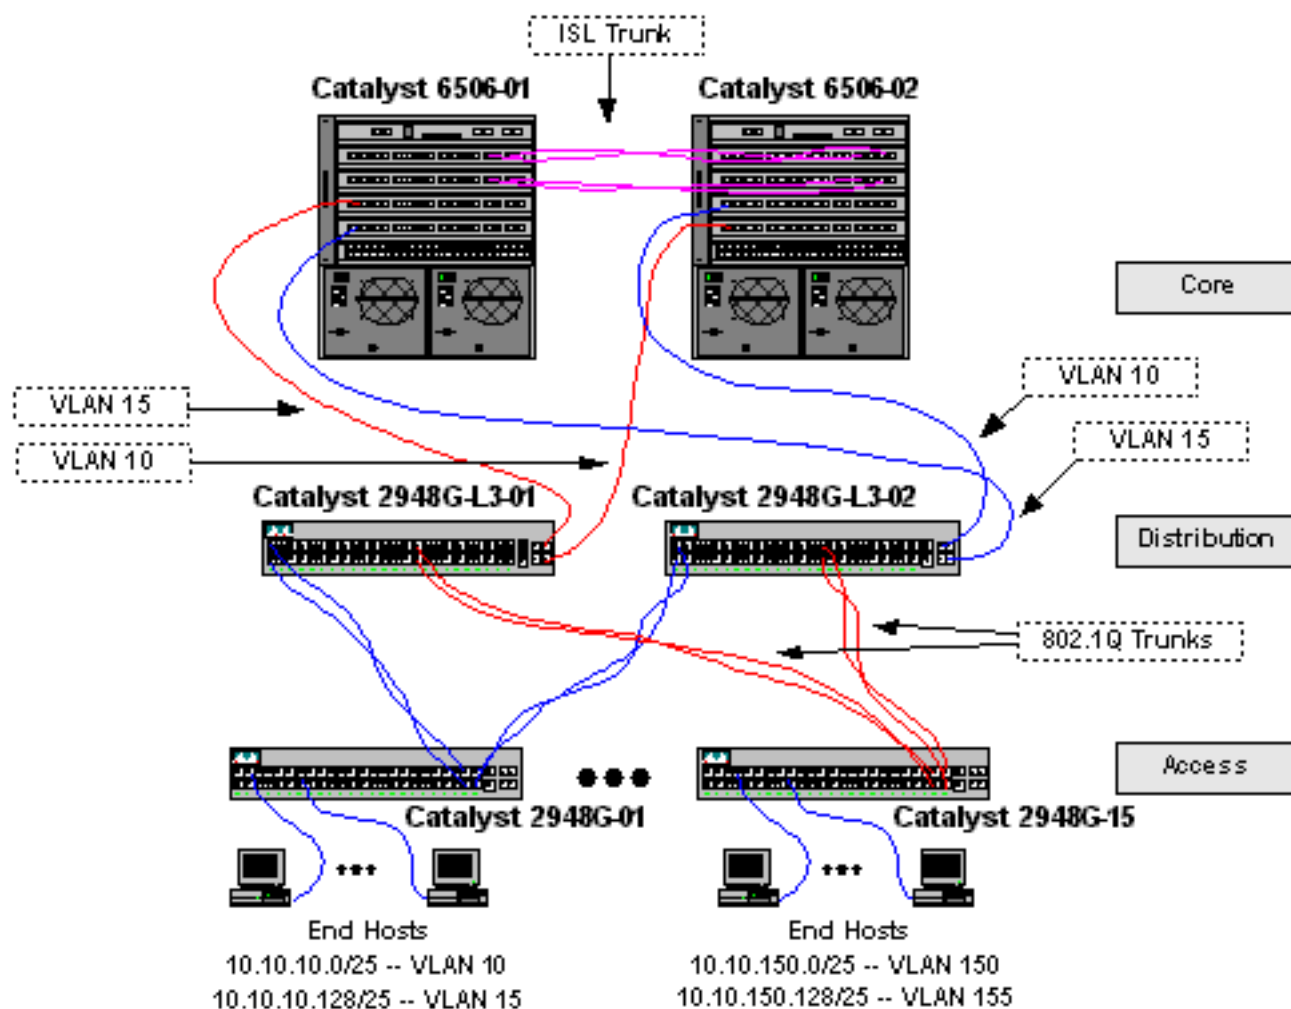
ISL Trunk

Catalyst 6506-01

Catalyst 6506-02

Core

VLAN 10

VLAN 15

VLAN 15

VLAN 10

Catalyst 2948G-L3-01

Catalyst 2948G-L3-02

Distribution

802.1Q Trunks

Access

Catalyst 2948G-01

Catalyst 2948G-15

End Hosts
10.10.10.0/25 -- VLAN 10
10.10.10.128/25 -- VLAN 15

End Hosts
10.10.150.0/25 -- VLAN 150
10.10.150.128/25 -- VLAN 155